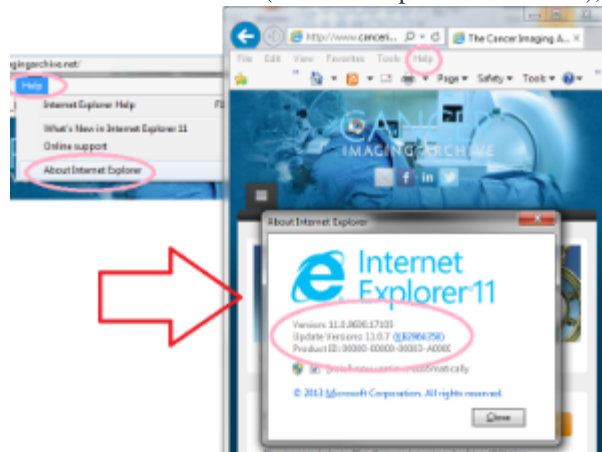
agingarchive.net/
Help
Internet Explorer Help
F1
What's New in Internet Explorer 11
Online support
About Internet Explorer

http://www.cancer...
The Cancer Imaging A...
File Edit View Favorites Tools Help
Page ▾ Safety ▾ Tools ▾
CANC
IMAGING ARCHIVE
About Internet Explorer
Internet Explorer 11
Version: 11.0.9600.17105
Update Versions: 11.0.7 (KB2964358)
Product ID: 00000-00000-00003-AA000
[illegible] automatically
© 2013 Microsoft Corporation. All rights reserved.
Close